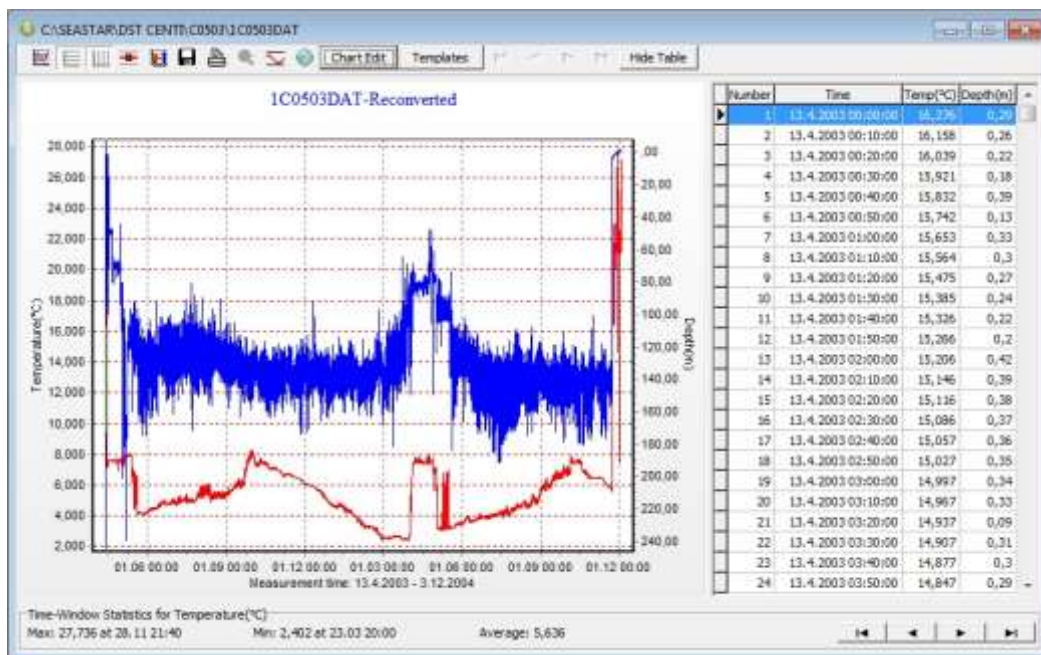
C:\SEASTAR\DST CENTI\C0503\1C0503DAT

Chart Edit Templates Hide Table

1C0503DAT-Reconverted

28,000
26,000
24,000
22,000
20,000
18,000
16,000
14,000
12,000
10,000
8,000
6,000
4,000
2,000

Temperature(°C)

,00
20,00
40,00
60,00
80,00
100,00
120,00
140,00
160,00
180,00
200,00
220,00
240,00

Depth(m)

01.06 00:00 01.09 00:00 01.12 00:00 01.03 00:00 01.06 00:00 01.09 00:00 01.12 00:00

Measurement time: 13.4.2003 - 3.12.2004

| Number | Time | Temp(°C) | Depth(m) |
|---|---|---|---|
| 1 | 13.4.2003 00:00:00 | 16,276 | 0,29 |
| 2 | 13.4.2003 00:10:00 | 16,158 | 0,26 |
| 3 | 13.4.2003 00:20:00 | 16,039 | 0,22 |
| 4 | 13.4.2003 00:30:00 | 15,921 | 0,18 |
| 5 | 13.4.2003 00:40:00 | 15,832 | 0,39 |
| 6 | 13.4.2003 00:50:00 | 15,742 | 0,13 |
| 7 | 13.4.2003 01:00:00 | 15,653 | 0,33 |
| 8 | 13.4.2003 01:10:00 | 15,564 | 0,3 |
| 9 | 13.4.2003 01:20:00 | 15,475 | 0,27 |
| 10 | 13.4.2003 01:30:00 | 15,385 | 0,24 |
| 11 | 13.4.2003 01:40:00 | 15,326 | 0,22 |
| 12 | 13.4.2003 01:50:00 | 15,266 | 0,2 |
| 13 | 13.4.2003 02:00:00 | 15,206 | 0,42 |
| 14 | 13.4.2003 02:10:00 | 15,146 | 0,39 |
| 15 | 13.4.2003 02:20:00 | 15,116 | 0,38 |
| 16 | 13.4.2003 02:30:00 | 15,086 | 0,37 |
| 17 | 13.4.2003 02:40:00 | 15,057 | 0,36 |
| 18 | 13.4.2003 02:50:00 | 15,027 | 0,35 |
| 19 | 13.4.2003 03:00:00 | 14,997 | 0,34 |
| 20 | 13.4.2003 03:10:00 | 14,967 | 0,33 |
| 21 | 13.4.2003 03:20:00 | 14,937 | 0,09 |
| 22 | 13.4.2003 03:30:00 | 14,907 | 0,31 |
| 23 | 13.4.2003 03:40:00 | 14,877 | 0,3 |
| 24 | 13.4.2003 03:50:00 | 14,847 | 0,29 |

Time-Window Statistics for Temperature(°C)
Max: 27,736 at 28.11 21:40 Min: 2,402 at 23.03 20:00 Average: 5,636